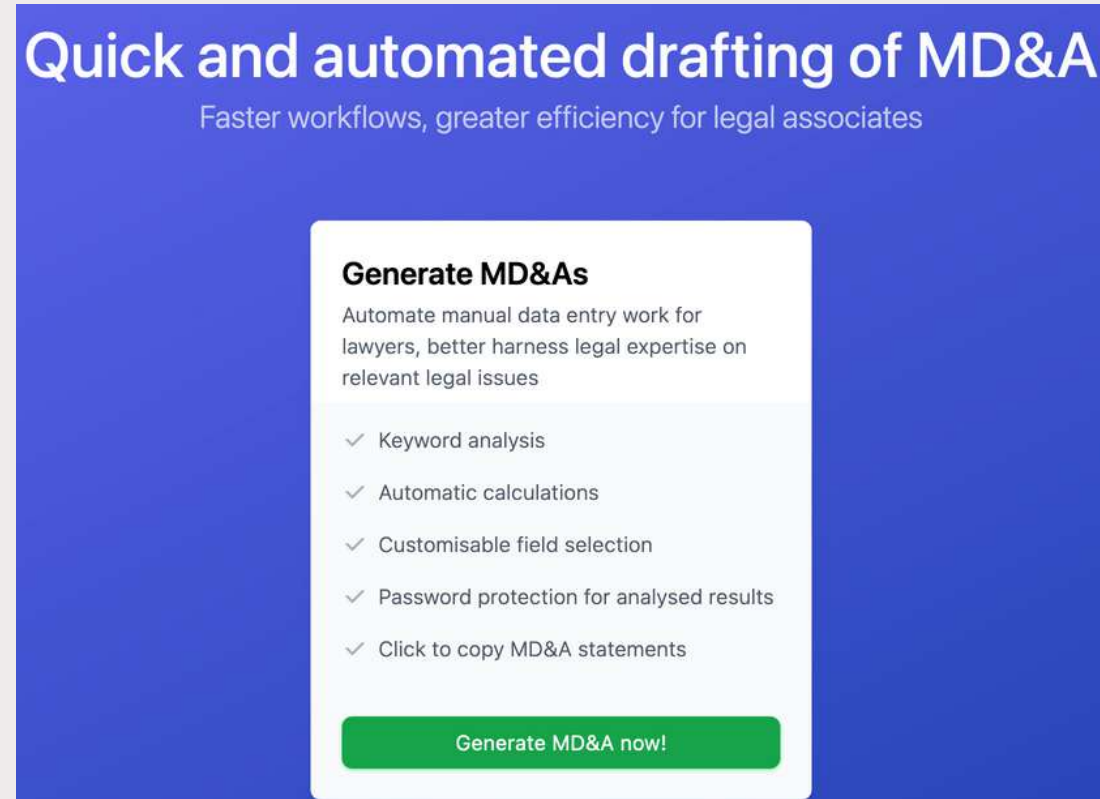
Quick and automated drafting of MD&A

Faster workflows, greater efficiency for legal associates

Generate MD&As

Automate manual data entry work for lawyers, better harness legal expertise on relevant legal issues

Keyword analysis

Automatic calculations

Customisable field selection

Password protection for analysed results

Click to copy MD&A statements

Generate MD&A now!